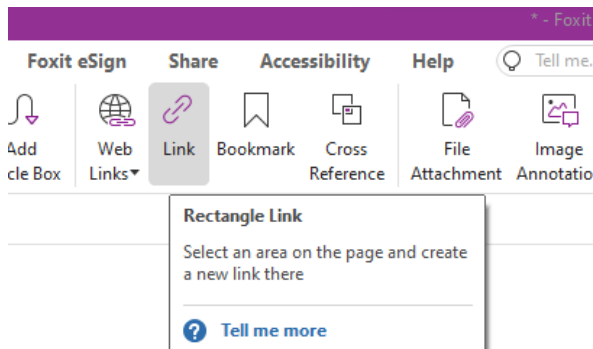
* - Foxit

Foxit eSign Share Accessibility Help Tell me.

Add cle Box

Web Links

Link

Bookmark

Cross Reference

File Attachment

Image Annotatio

Rectangle Link

Select an area on the page and create a new link there

Tell me more